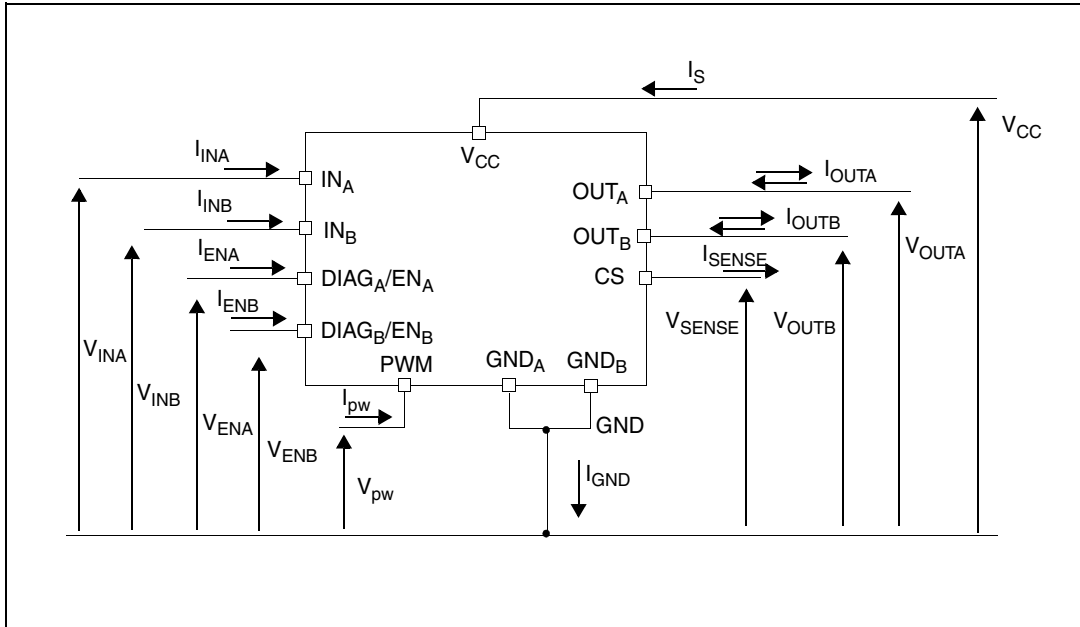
$I_S$

$V_{CC}$

$I_{INA}$

$V_{CC}$

$IN_A$

$OUT_A$

$I_{OUTA}$

$I_{INB}$

$IN_B$

$OUT_B$

$I_{OUTB}$

$I_{ENA}$

$DIAG_A/EN_A$

CS

$I_{SENSE}$

$V_{OUTA}$

$I_{ENB}$

$DIAG_B/EN_B$

$V_{SENSE}$

$V_{OUTB}$

$V_{INA}$

$V_{INB}$

PWM

$GND_A$

$GND_B$

$I_{pw}$

$V_{ENA}$

GND

$V_{ENB}$

$I_{GND}$

$V_{pw}$